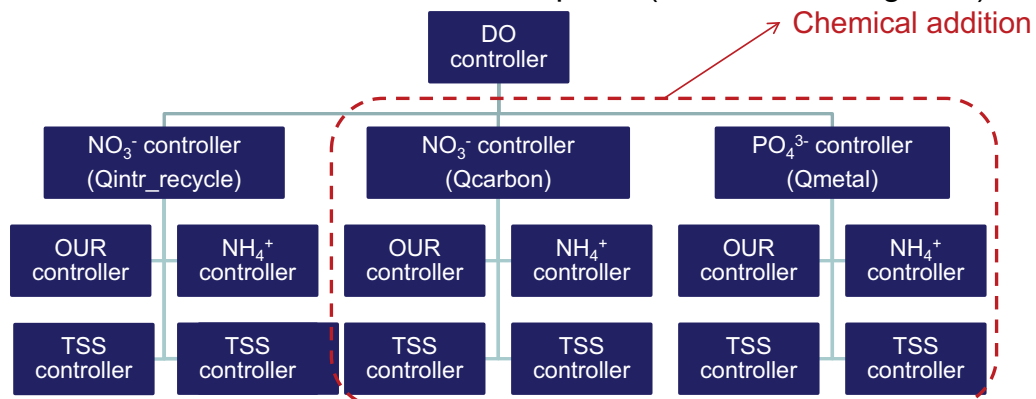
Chemical addition

DO controller

$NO_3^-$ controller (Qintr_recycle)

$NO_3^-$ controller (Qcarbon)

$PO_4^{3-}$ controller (Qmetal)

OUR controller

$NH_4^+$ controller

OUR controller

$NH_4^+$ controller

OUR controller

$NH_4^+$ controller

TSS controller

TSS controller

TSS controller

TSS controller

TSS controller

TSS controller